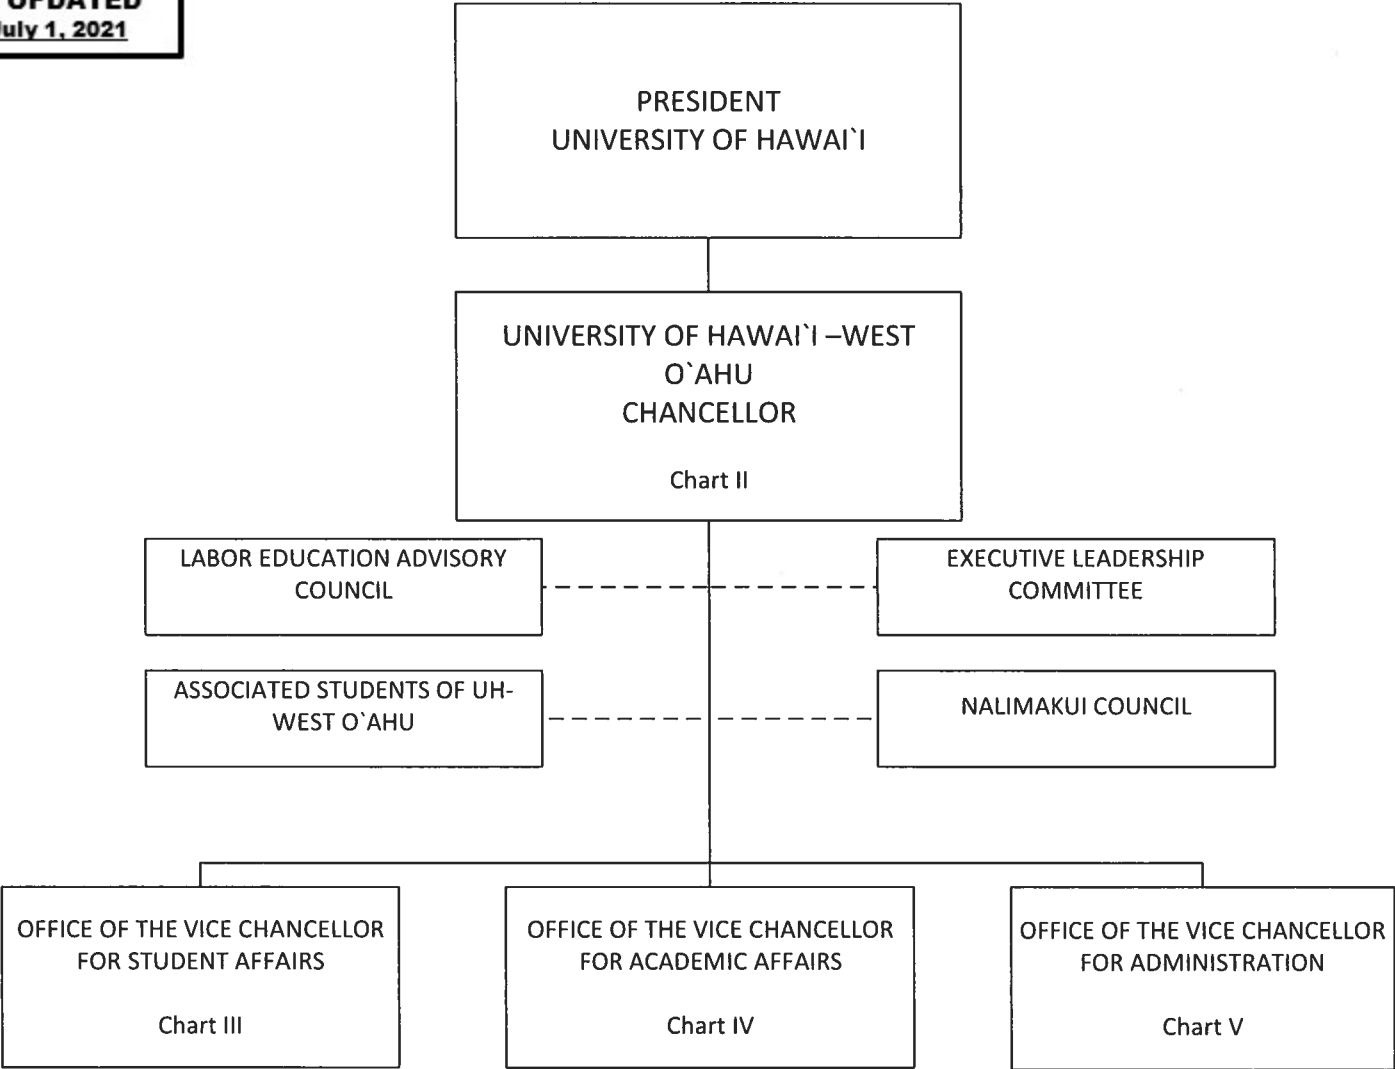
UPDATED
July 1, 2021

PRESIDENT
UNIVERSITY OF HAWAI`I

UNIVERSITY OF HAWAI`I –WEST O`AHU
CHANCELLOR

Chart II

LABOR EDUCATION ADVISORY COUNCIL

EXECUTIVE LEADERSHIP COMMITTEE

ASSOCIATED STUDENTS OF UH-WEST O`AHU

NALIMAKUI COUNCIL

OFFICE OF THE VICE CHANCELLOR FOR STUDENT AFFAIRS

Chart III

OFFICE OF THE VICE CHANCELLOR FOR ACADEMIC AFFAIRS

Chart IV

OFFICE OF THE VICE CHANCELLOR FOR ADMINISTRATION

Chart V